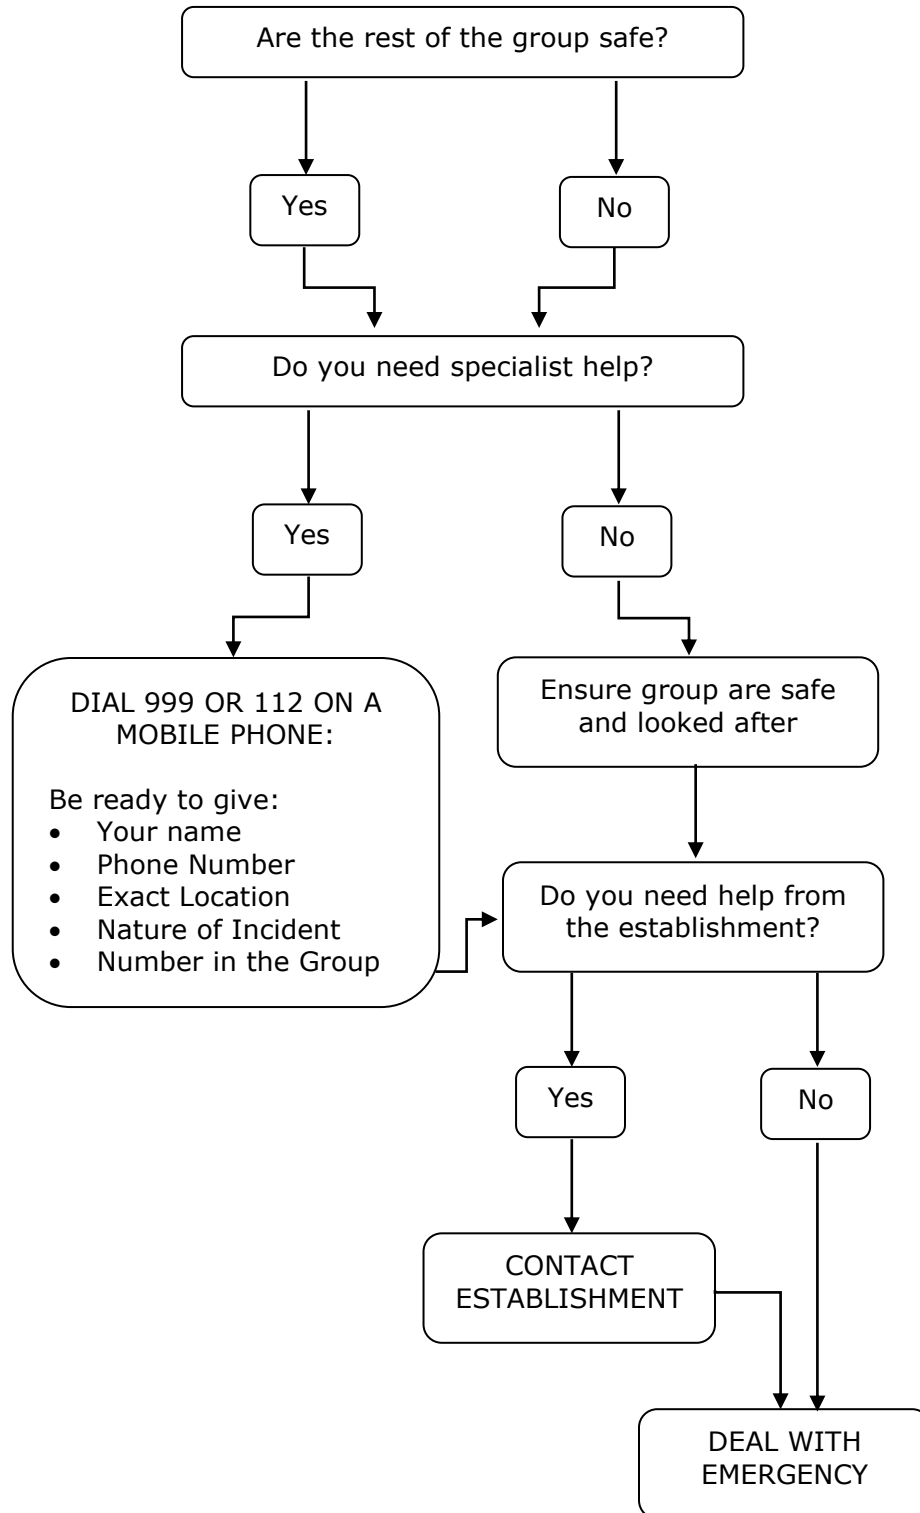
Are the rest of the group safe?

Yes

No

Do you need specialist help?

Yes

No

DIAL 999 OR 112 ON A MOBILE PHONE:

Be ready to give:
- Your name
- Phone Number
- Exact Location
- Nature of Incident
- Number in the Group

Ensure group are safe and looked after

Do you need help from the establishment?

Yes

No

CONTACT ESTABLISHMENT

DEAL WITH EMERGENCY